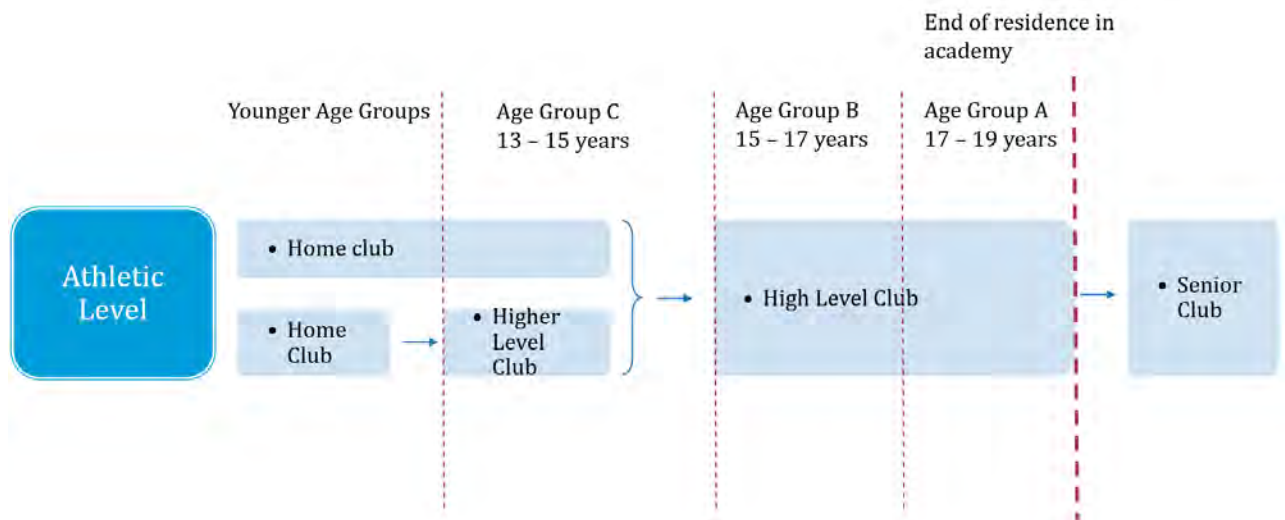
End of residence in academy

Younger Age Groups

Age Group C
13 – 15 years

Age Group B
15 – 17 years

Age Group A
17 – 19 years

Athletic Level

• Home club

• Home Club

• Higher Level Club

• High Level Club

• Senior Club